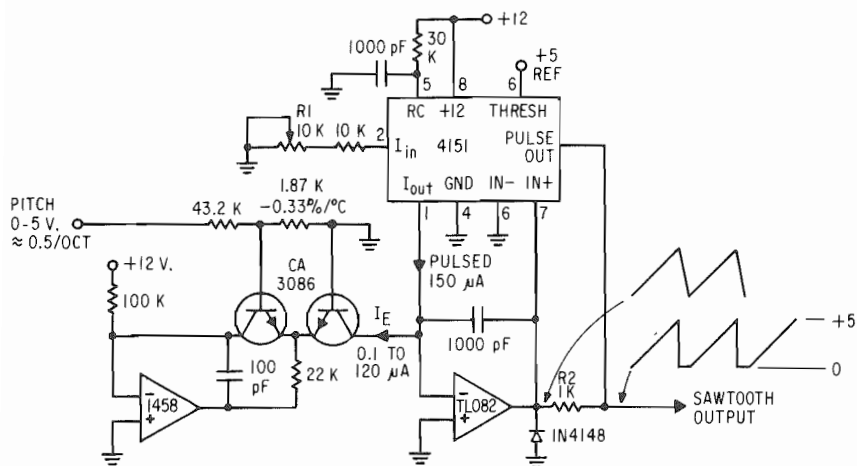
+12

1000 pF

30 K

5

8

+5 REF

6

RC

+12

THRESH

R1 10 K

10 K

2

$I_{in}$

4151

PULSE OUT

PITCH 0-5 V. ≈ 0.5/OCT

43.2 K

1.87 K −0.33%/°C

$I_{out}$

GND

IN−

IN+

1

4

6

7

+12 V.

CA 3086

PULSED 150 μA

100 K

$I_E$

1000 pF

100 pF

22 K

0.1 TO 120 μA

+5

0

1458

TL082

R2 1K

SAWTOOTH OUTPUT

IN4148